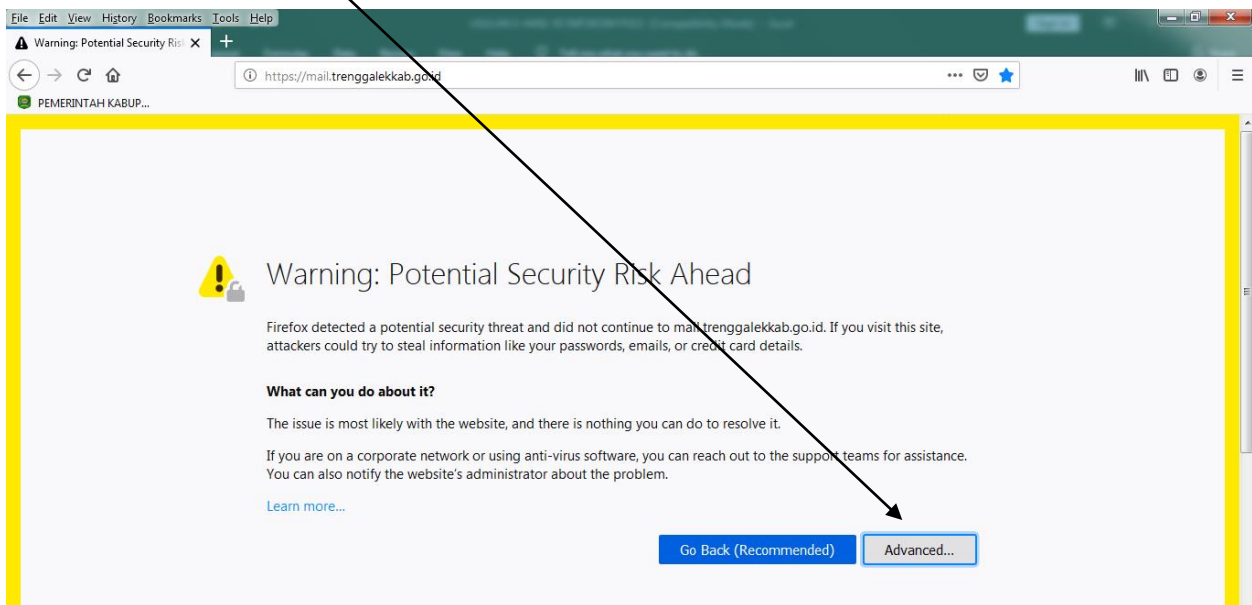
File Edit View History Bookmarks Tools Help

Warning: Potential Security Risk

https://mail.trenggalekkab.go.id

PEMERINTAH KABUP...

Warning: Potential Security Risk Ahead

Firefox detected a potential security threat and did not continue to mail.trenggalekkab.go.id. If you visit this site, attackers could try to steal information like your passwords, emails, or credit card details.

What can you do about it?

The issue is most likely with the website, and there is nothing you can do to resolve it.

If you are on a corporate network or using anti-virus software, you can reach out to the support teams for assistance. You can also notify the website's administrator about the problem.

Learn more...

Go Back (Recommended)

Advanced...